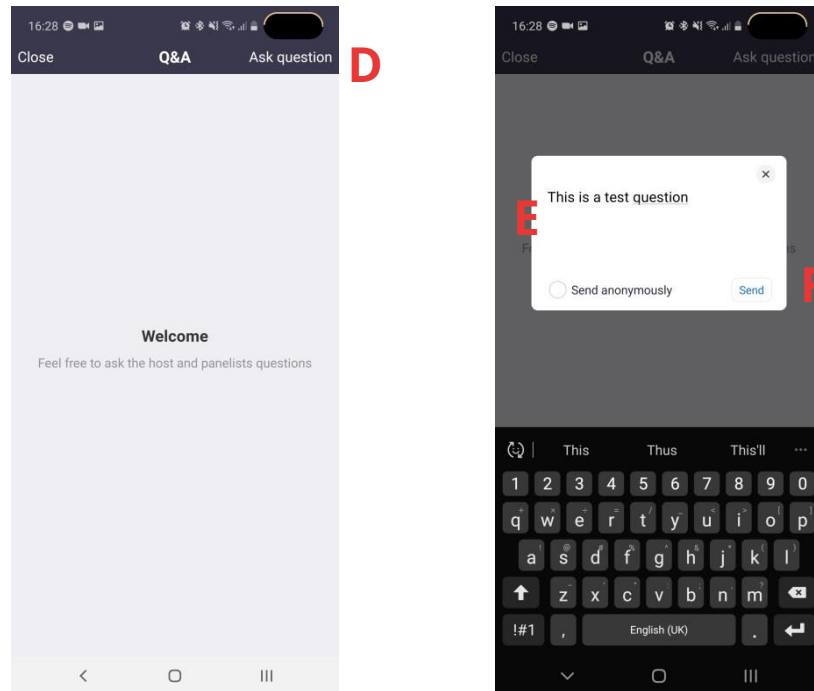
16:28

Close

Q&A

Ask question

D

Welcome

Feel free to ask the host and panelists questions

16:28

Close

Q&A

Ask question

This is a test question

E

Send anonymously

Send

F

This

Thus

This'll

1 2 3 4 5 6 7 8 9 0

q w e r t y u i o p

a s d f g h j k l

z x c v b n m

!#1

,

English (UK)

.